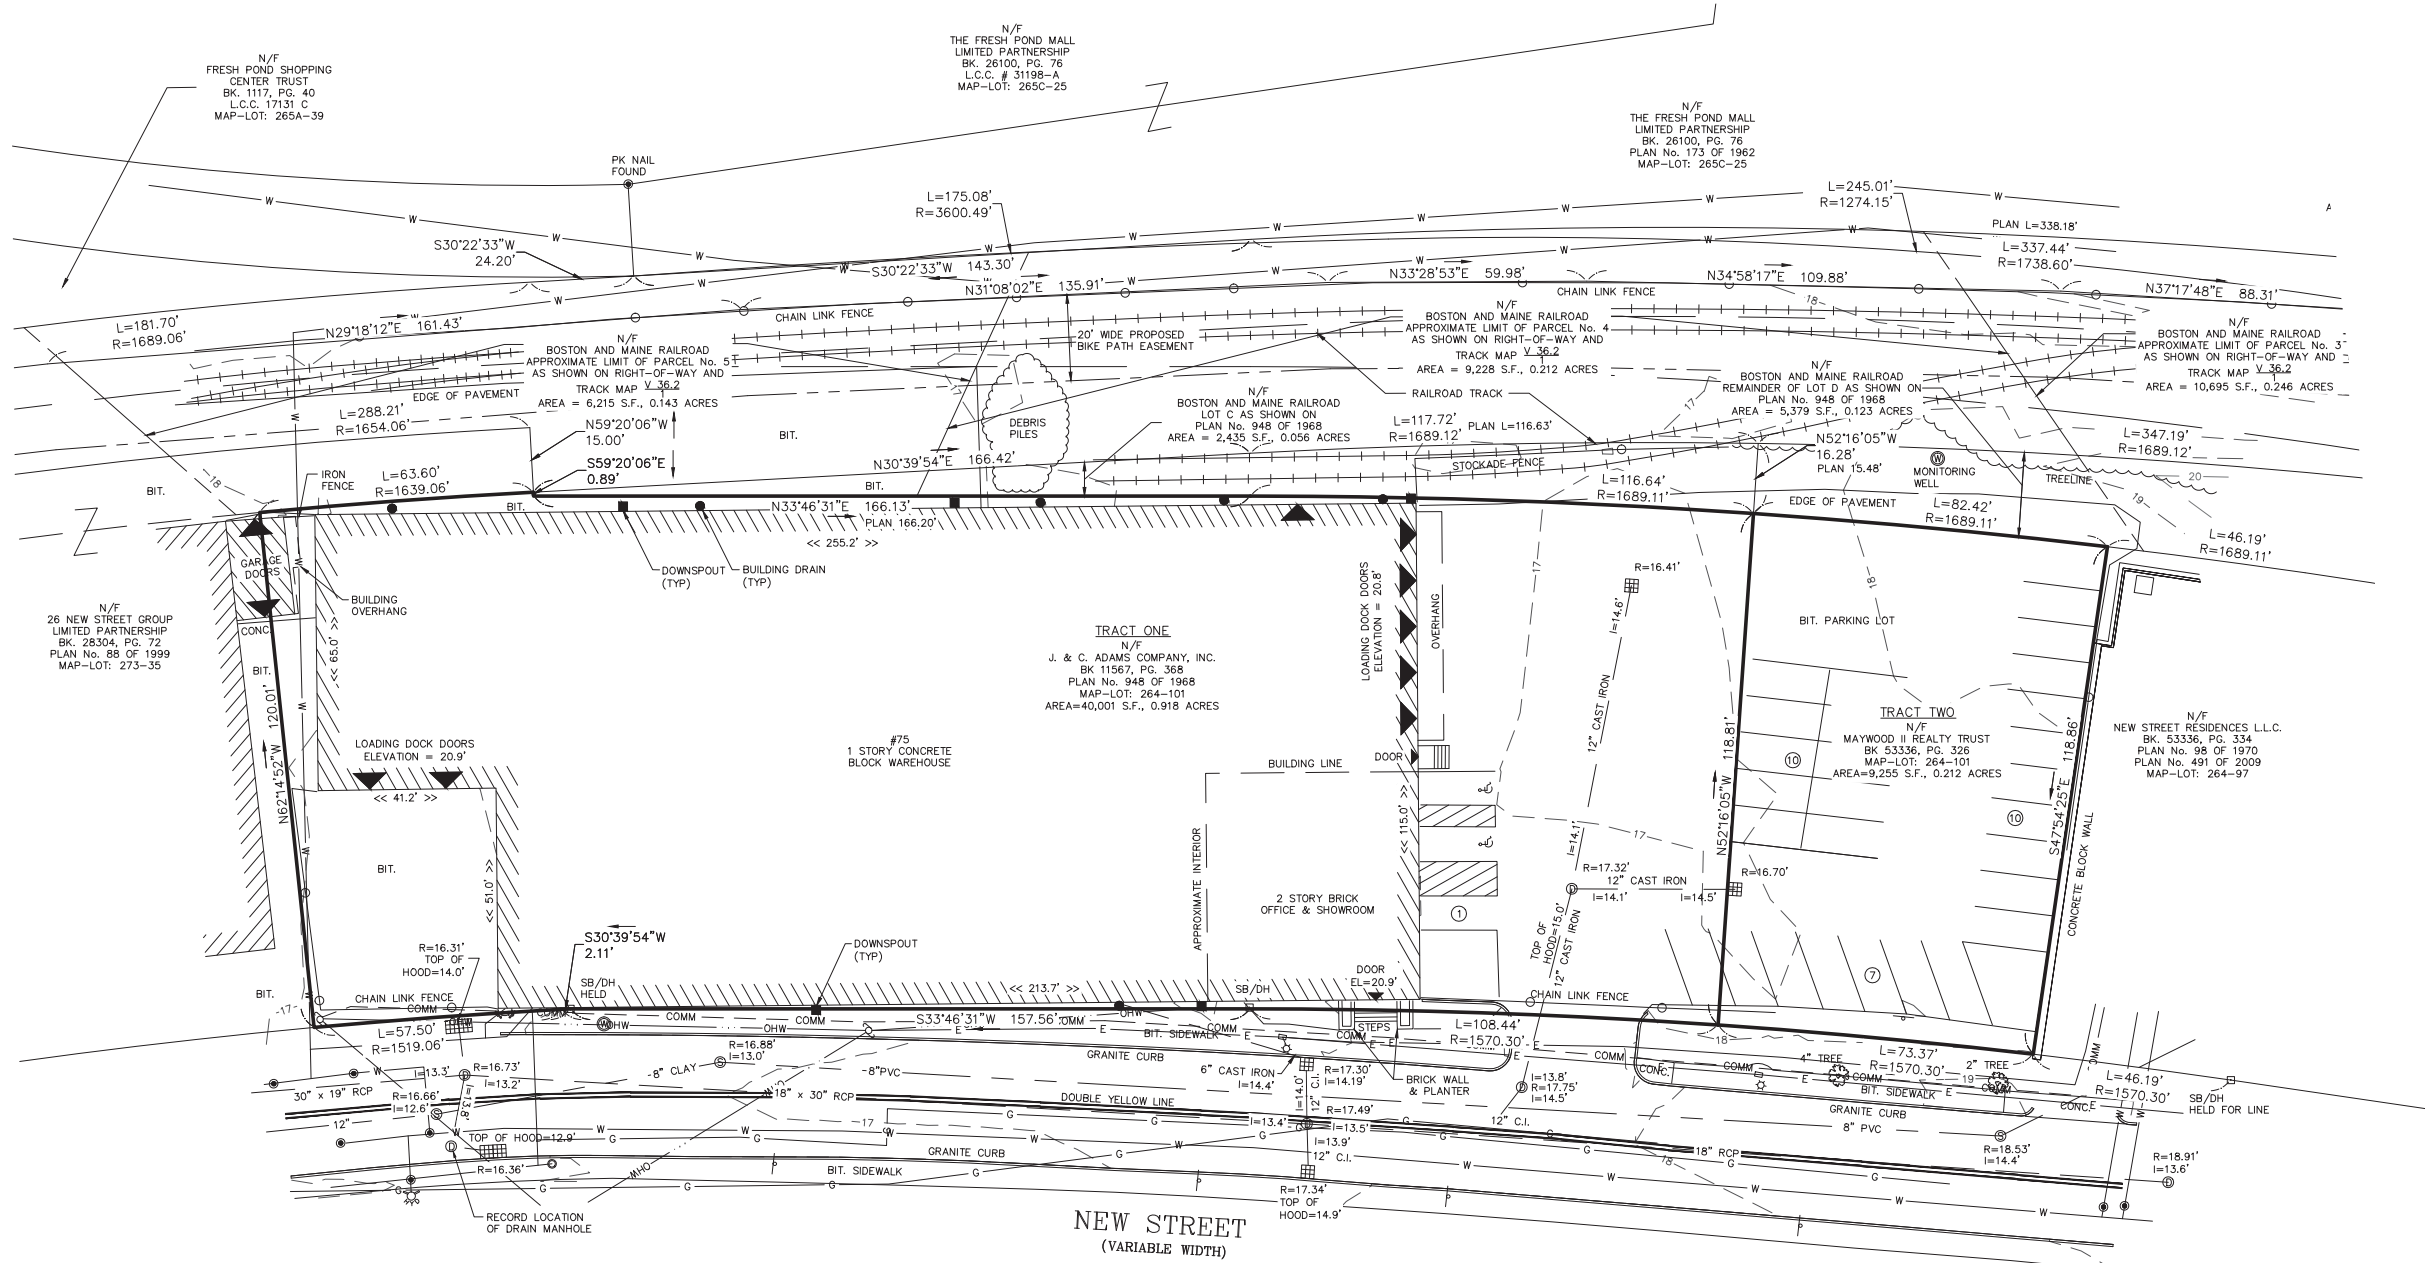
N/F
THE FRESH POND MALL
LIMITED PARTNERSHIP
BK. 26100, PG. 76
L.C.C. # 31198-A
MAP-LOT: 265C-25

N/F
FRESH POND SHOPPING
CENTER TRUST
BK. 1117, PG. 40
L.C.C. 17131 C
MAP-LOT: 265A-39

N/F
THE FRESH POND MALL
LIMITED PARTNERSHIP
BK. 26100, PG. 76
PLAN No. 173 OF 1962
MAP-LOT: 265C-25

PK NAIL
FOUND

L=175.08'
R=3600.49'

L=245.01'
R=1274.15'

PLAN L=338.18'
L=337.44'
R=1738.60'

S30°22'33"W
24.20'

S30°22'33"W 143.30'
N31°08'02"E 135.91'
N33°28'53"E 59.98'
N34°58'17"E 109.88'
N37°17'48"E 88.31'

CHAIN LINK FENCE

L=181.70'
R=1689.06'
N29°18'12"E 161.43'

CHAIN LINK FENCE

N/F
BOSTON AND MAINE RAILROAD
APPROXIMATE LIMIT OF PARCEL No. 5
AS SHOWN ON RIGHT-OF-WAY AND
TRACK MAP V 36.2
AREA = 6,215 S.F., 0.143 ACRES

20' WIDE PROPOSED
BIKE PATH EASEMENT

N/F
BOSTON AND MAINE RAILROAD
APPROXIMATE LIMIT OF PARCEL No. 4
AS SHOWN ON RIGHT-OF-WAY AND
TRACK MAP V 36.2
AREA = 9,228 S.F., 0.212 ACRES

N/F
BOSTON AND MAINE RAILROAD
APPROXIMATE LIMIT OF PARCEL No. 3
AS SHOWN ON RIGHT-OF-WAY AND
TRACK MAP V 36.2
AREA = 10,695 S.F., 0.246 ACRES

EDGE OF PAVEMENT

RAILROAD TRACK

N/F
BOSTON AND MAINE RAILROAD
REMAINDER OF LOT D AS SHOWN ON
PLAN No. 948 OF 1968
AREA = 5,379 S.F., 0.123 ACRES

L=288.21'
R=1654.06'

BIT.

DEBRIS
PILES

N/F
BOSTON AND MAINE RAILROAD
LOT C AS SHOWN ON
PLAN No. 948 OF 1968
AREA = 2,435 S.F., 0.056 ACRES

L=117.72'
R=1689.12'
PLAN L=116.63'

L=347.19'
R=1689.12'

N59°20'06"W
15.00'
S59°20'06"E
0.89'

N30°39'54"E 166.42'

N52°16'05"W
16.28'
PLAN 15.48'

MONITORING
WELL

STOCKADE FENCE

TREELINE

BIT.
IRON
FENCE
L=63.60'
R=1639.06'

BIT.
BIT.
N33°46'31"E 166.13'
PLAN 166.20'
<< 255.2' >>

L=116.64'
R=1689.11'
EDGE OF PAVEMENT
L=82.42'
R=1689.11'
L=46.19'
R=1689.11'

GARAGE
DOORS

BUILDING
OVERHANG

DOWNSPOUT
(TYP)

BUILDING DRAIN
(TYP)

R=16.41'

N/F
26 NEW STREET GROUP
LIMITED PARTNERSHIP
BK. 28304, PG. 72
PLAN No. 88 OF 1999
MAP-LOT: 273-35

CONC.
BIT.
<< 65.0' >>
120.01'
N62°14'52"W

LOADING DOCK DOORS
ELEVATION = 20.8'

OVERHANG

12" CAST IRON
I=14.6'

BIT. PARKING LOT

TRACT ONE
N/F
J. & C. ADAMS COMPANY, INC.
BK 11567, PG. 368
PLAN No. 948 OF 1968
MAP-LOT: 264-101
AREA=40,001 S.F., 0.918 ACRES

TRACT TWO
N/F
MAYWOOD II REALTY TRUST
BK 53336, PG. 326
MAP-LOT: 264-101
AREA=9,255 S.F., 0.212 ACRES

N/F
NEW STREET RESIDENCES L.L.C.
BK. 53336, PG. 334
PLAN No. 98 OF 1970
PLAN No. 491 OF 2009
MAP-LOT: 264-97

#75
1 STORY CONCRETE
BLOCK WAREHOUSE

LOADING DOCK DOORS
ELEVATION = 20.9'
<< 41.2' >>

BUILDING LINE
DOOR

118.81'
N52°16'05"W
118.86'
S47°54'25"E
CONCRETE BLOCK WALL

10
10

BIT.
<< 51.0' >>

APPROXIMATE INTERIOR
<< 115.0' >>
I=14.1'
R=17.32'
12" CAST IRON
I=14.1'
I=14.5'
R=16.70'

2 STORY BRICK
OFFICE & SHOWROOM

1

TOP OF
HOOD=15.0'
12" CAST IRON

7

R=16.31'
TOP OF
HOOD=14.0'

S30°39'54"W
2.11'

DOWNSPOUT
(TYP)

DOOR
EL=20.9'

BIT.
CHAIN LINK FENCE
COMM
SB/DH
HELD
<< 213.7' >>
SB/DH
CHAIN LINK FENCE

L=57.50'
R=1519.06'
OHW
COMM
OHW
COMM
S33°46'31"W 157.56'
OHW
E
BIT. SIDEWALK
COMM
STEPS
L=108.44'
R=1570.30'
E
COMM

R=16.88'
I=13.0'
GRANITE CURB
4" TREE
L=73.37'
R=1570.30'
2" TREE
L=46.19'
R=1570.30'
SB/DH
HELD FOR LINE

R=16.73'
I=13.3'
I=13.2'
-8" CLAY
-8"PVC
6" CAST IRON
I=14.4'
R=17.30'
I=14.19'
I=14.0'
12" C.I.
BRICK WALL
& PLANTER
I=13.8'
R=17.75'
I=14.5'
CONC.
COMM
BIT. SIDEWALK
CONC.
GRANITE CURB
8" PVC

30" x 19" RCP
R=16.66'
I=12.6'
I=13.8'
18" x 30" RCP
DOUBLE YELLOW LINE
R=17.49'
I=13.4'
I=13.5'
12" C.I.
18" RCP
R=18.53'
I=14.4'

12"
TOP OF HOOD=12.9'
I=13.9'
12" C.I.
R=18.91'
I=13.6'

R=16.36'
GRANITE CURB
BIT. SIDEWALK

R=17.34'
TOP OF
HOOD=14.9'

RECORD LOCATION
OF DRAIN MANHOLE

NEW STREET
(VARIABLE WIDTH)